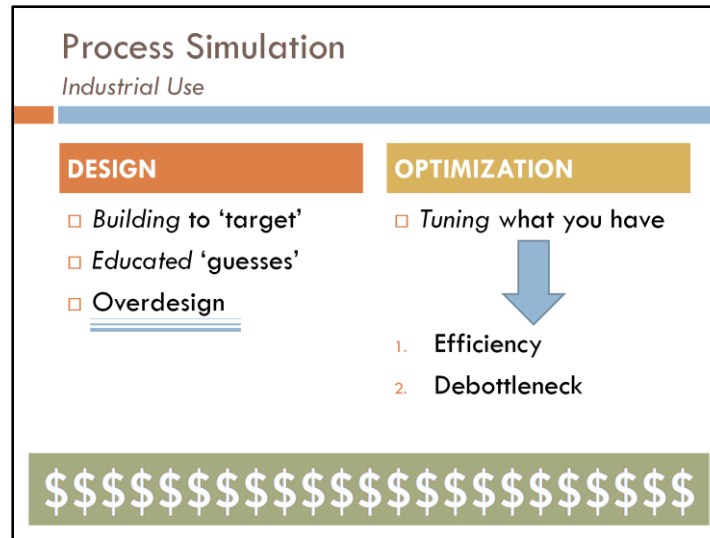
Process Simulation
*Industrial Use*

DESIGN

- *Building* to ‘target’
- *Educated* ‘guesses’
- Overdesign

OPTIMIZATION

- *Tuning* what you have

1. Efficiency
2. Debottleneck

$$$$$$$$$$$$$$$$$$$$$$$$